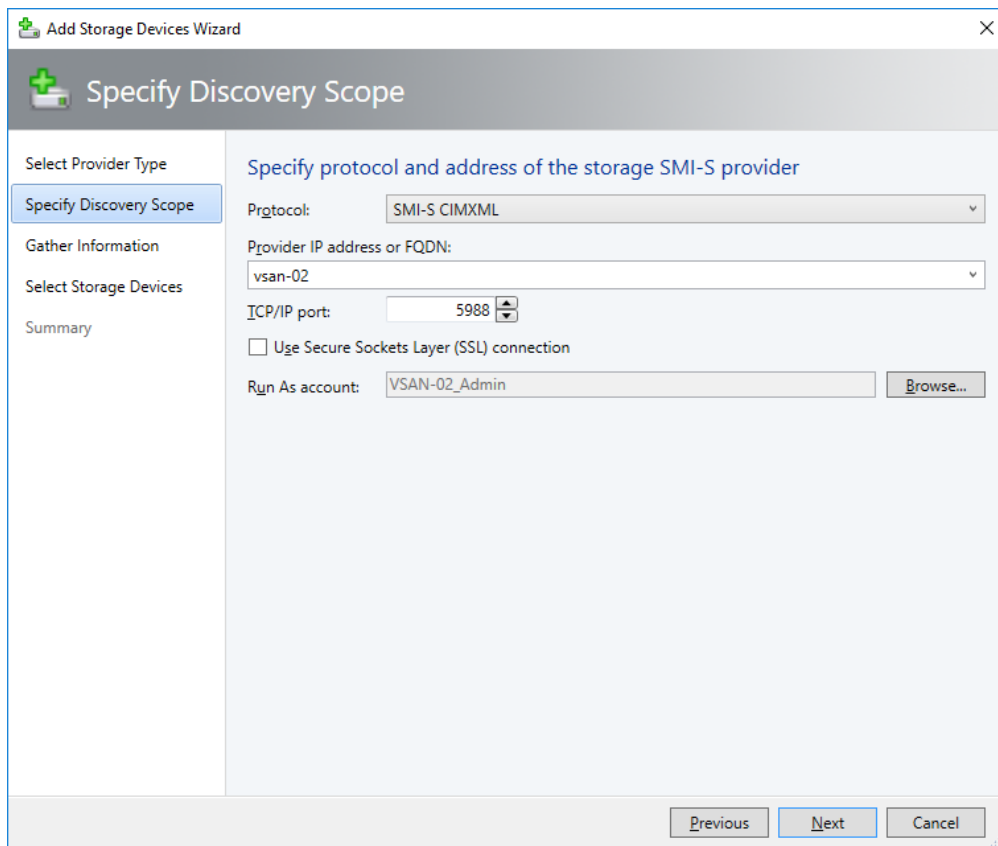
Add Storage Devices Wizard

Specify Discovery Scope

Select Provider Type
Specify Discovery Scope
Gather Information
Select Storage Devices
Summary

Specify protocol and address of the storage SMI-S provider

Protocol: SMI-S CIMXML

Provider IP address or FQDN:

vsan-02

TCP/IP port: 5988

Use Secure Sockets Layer (SSL) connection

Run As account: VSAN-02_Admin Browse...

Previous Next Cancel